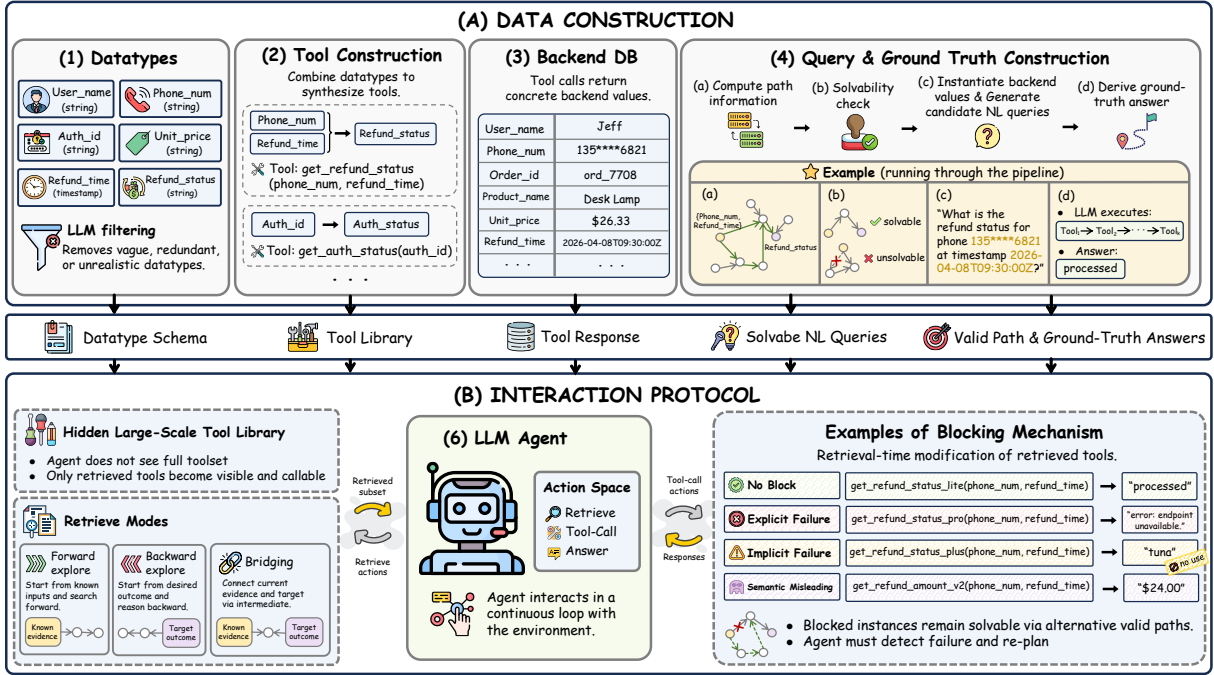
(A) DATA CONSTRUCTION

(1) Datatypes

User_name (string)
Phone_num (string)
Auth_id (string)
Unit_price (string)
Refund_time (timestamp)
Refund_status (string)

LLM filtering
Removes vague, redundant, or unrealistic datatypes.

(2) Tool Construction

Combine datatypes to synthesize tools.

Phone_num
Refund_time
Refund_status
Tool: get_refund_status (phone_num, refund_time)

Auth_id
Auth_status
Tool: get_auth_status(auth_id)

. . .

(3) Backend DB

Tool calls return concrete backend values.

| User_name | Jeff |
|---|---|
| Phone_num | 135****6821 |
| Order_id | ord_7708 |
| Product_name | Desk Lamp |
| Unit_price | $26.33 |
| Refund_time | 2026-04-08T09:30:00Z |
| . . . | . . . |

(4) Query & Ground Truth Construction

(a) Compute path information
(b) Solvability check
(c) Instantiate backend values & Generate candidate NL queries
(d) Derive ground-truth answer

Example (running through the pipeline)

(a)
(Phone_num, Refund_time)
Refund_status

(b)
solvable
unsolvable

(c)
"What is the refund status for phone 135****6821 at timestamp 2026-04-08T09:30:00Z?"

(d)
• LLM executes:
Tool$_1$ → Tool$_2$ → · · · → Tool$_k$
• Answer:
processed

Datatype Schema
Tool Library
Tool Response
Solvabe NL Queries
Valid Path & Ground-Truth Answers

(B) INTERACTION PROTOCOL

Hidden Large-Scale Tool Library
• Agent does not see full toolset
• Only retrieved tools become visible and callable

Retrieve Modes

Forward explore
Start from known inputs and search forward.
Known evidence

Backward explore
Start from desired outcome and reason backward.
Target outcome

Bridging
Connect current evidence and target via intermediate.
Known evidence
Target outcome

Retrieved subset
Retrieve actions

(6) LLM Agent

Action Space
Retrieve
Tool-Call
Answer

Agent interacts in a continuous loop with the environment.

Tool-call actions
Responses

Examples of Blocking Mechanism

Retrieval-time modification of retrieved tools.

No Block | get_refund_status_lite(phone_num, refund_time) → "processed"
Explicit Failure | get_refund_status_pro(phone_num, refund_time) → "error: endpoint unavailable."
Implicit Failure | get_refund_status_plus(phone_num, refund_time) → "tuna" no use
Semantic Misleading | get_refund_amount_v2(phone_num, refund_time) → "$24.00"

• Blocked instances remain solvable via alternative valid paths.
• Agent must detect failure and re-plan